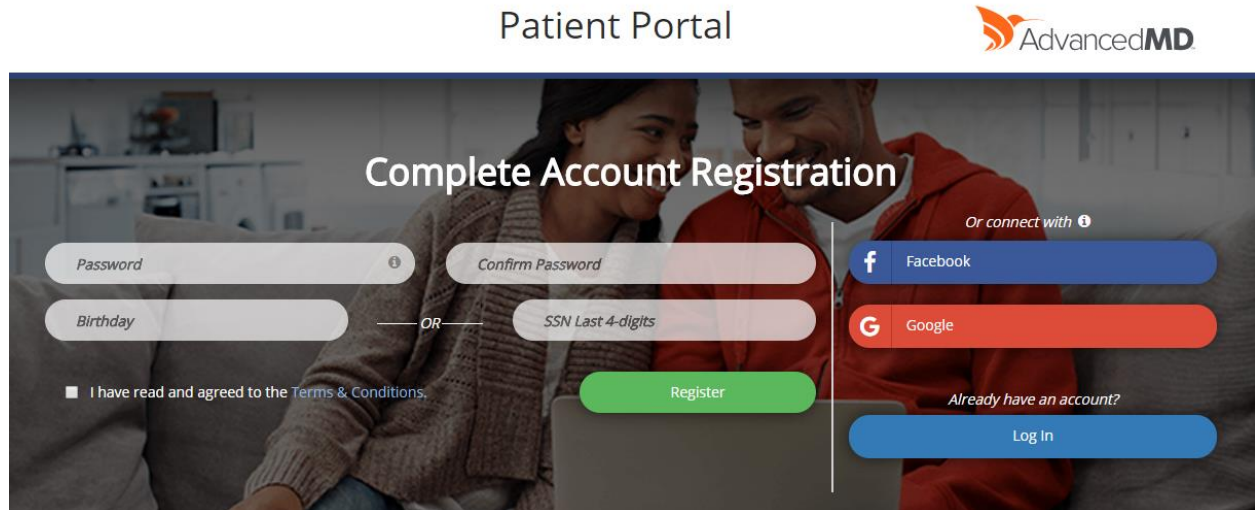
Patient Portal

AdvancedMD

Complete Account Registration

Password

Confirm Password

Birthday

OR

SSN Last 4-digits

I have read and agreed to the Terms & Conditions.

Register

Or connect with

Facebook

Google

Already have an account?

Log In